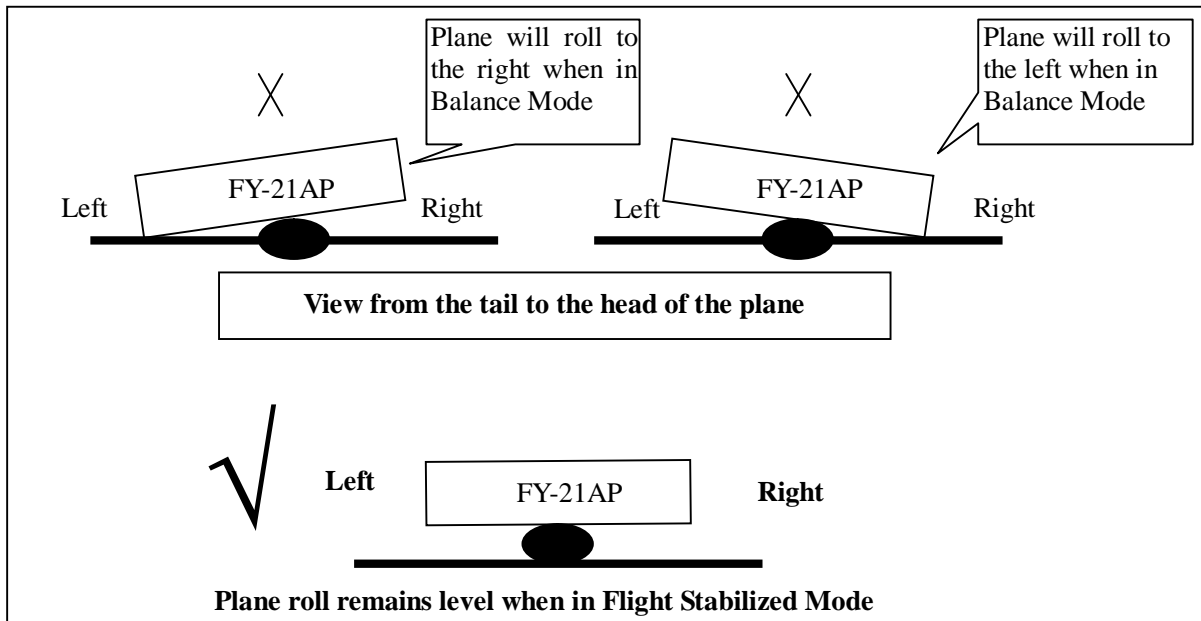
Plane will roll to the right when in Balance Mode

Plane will roll to the left when in Balance Mode

X

X

Left

FY-21AP

Right

Left

FY-21AP

Right

View from the tail to the head of the plane

√

Left

FY-21AP

Right

Plane roll remains level when in Flight Stabilized Mode